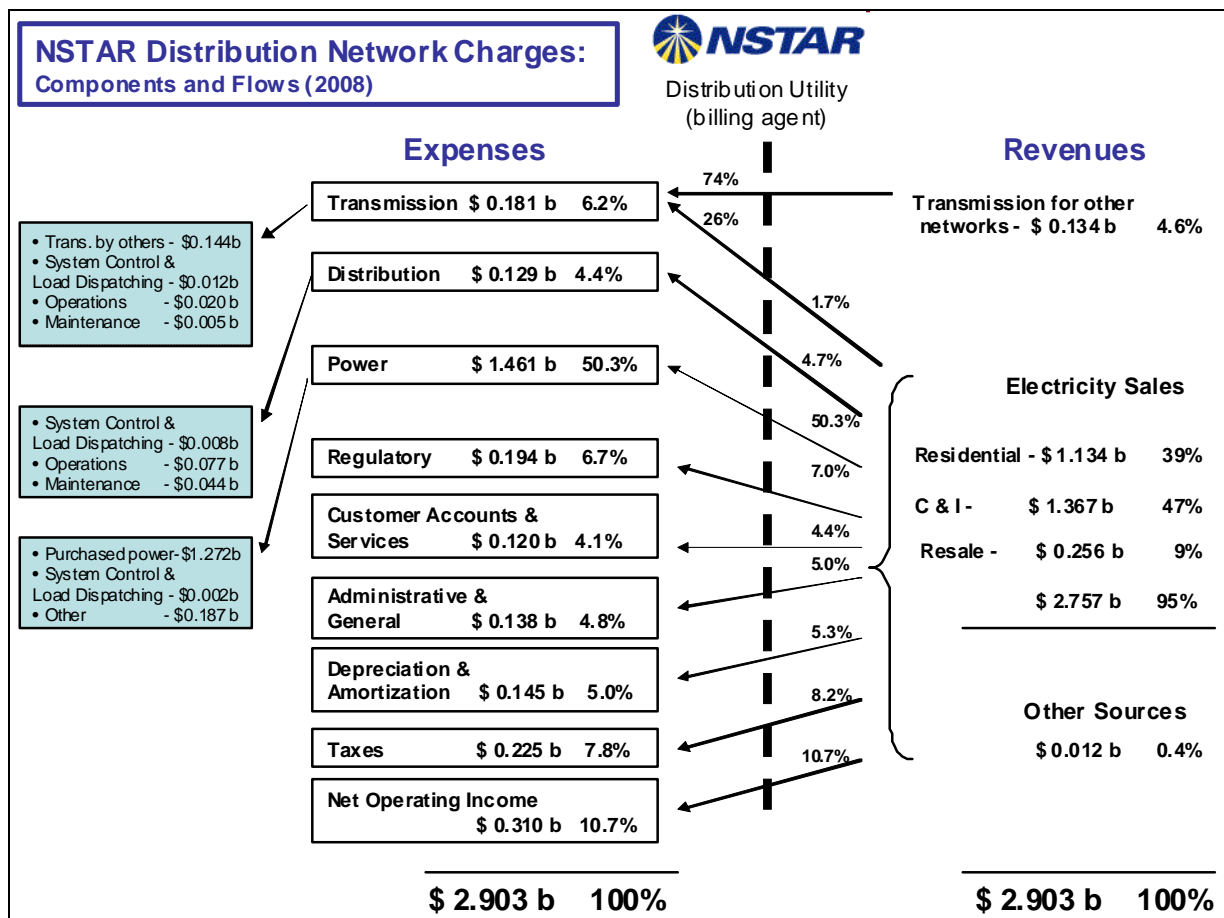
NSTAR Distribution Network Charges:
Components and Flows (2008)

NSTAR

Distribution Utility
(billing agent)

Expenses

Revenues

Transmission $ 0.181 b 6.2%

74%

26%

Transmission for other networks - $ 0.134 b 4.6%

• Trans. by others - $0.144b
• System Control & Load Dispatching - $0.012b
• Operations - $0.020 b
• Maintenance - $0.005 b

Distribution $ 0.129 b 4.4%

1.7%

4.7%

Power $ 1.461 b 50.3%

Electricity Sales

50.3%

• System Control & Load Dispatching - $0.008b
• Operations - $0.077 b
• Maintenance - $0.044 b

Regulatory $ 0.194 b 6.7%

7.0%

Residential - $ 1.134 b 39%

Customer Accounts & Services $ 0.120 b 4.1%

4.4%

C & I - $ 1.367 b 47%

• Purchased power-$1.272b
• System Control & Load Dispatching - $0.002b
• Other - $0.187 b

Resale - $ 0.256 b 9%

5.0%

Administrative & General $ 0.138 b 4.8%

$ 2.757 b 95%

5.3%

Depreciation & Amortization $ 0.145 b 5.0%

8.2%

Other Sources

Taxes $ 0.225 b 7.8%

$ 0.012 b 0.4%

10.7%

Net Operating Income $ 0.310 b 10.7%

$ 2.903 b 100%

$ 2.903 b 100%